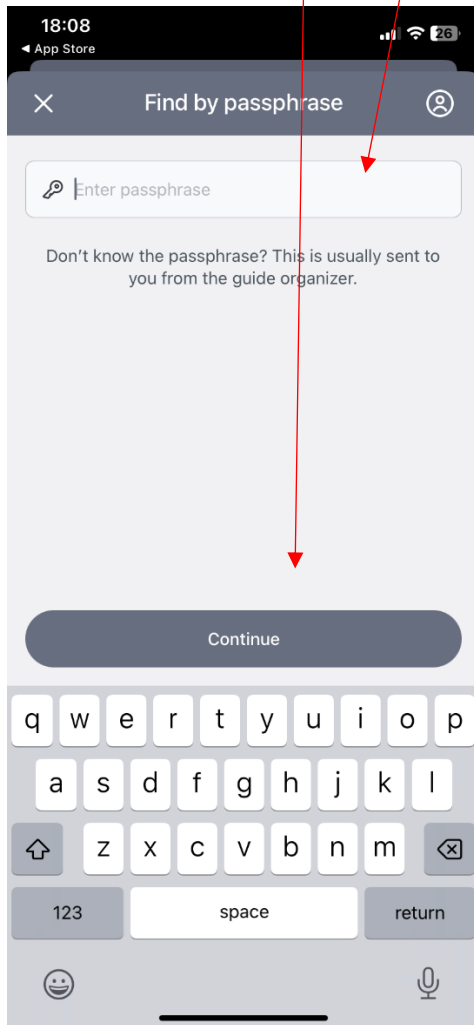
18:08
◀ App Store
26

Find by passphrase

Enter passphrase

Don't know the passphrase? This is usually sent to you from the guide organizer.

Continue

q w e r t y u i o p
a s d f g h j k l
z x c v b n m
123
space
return